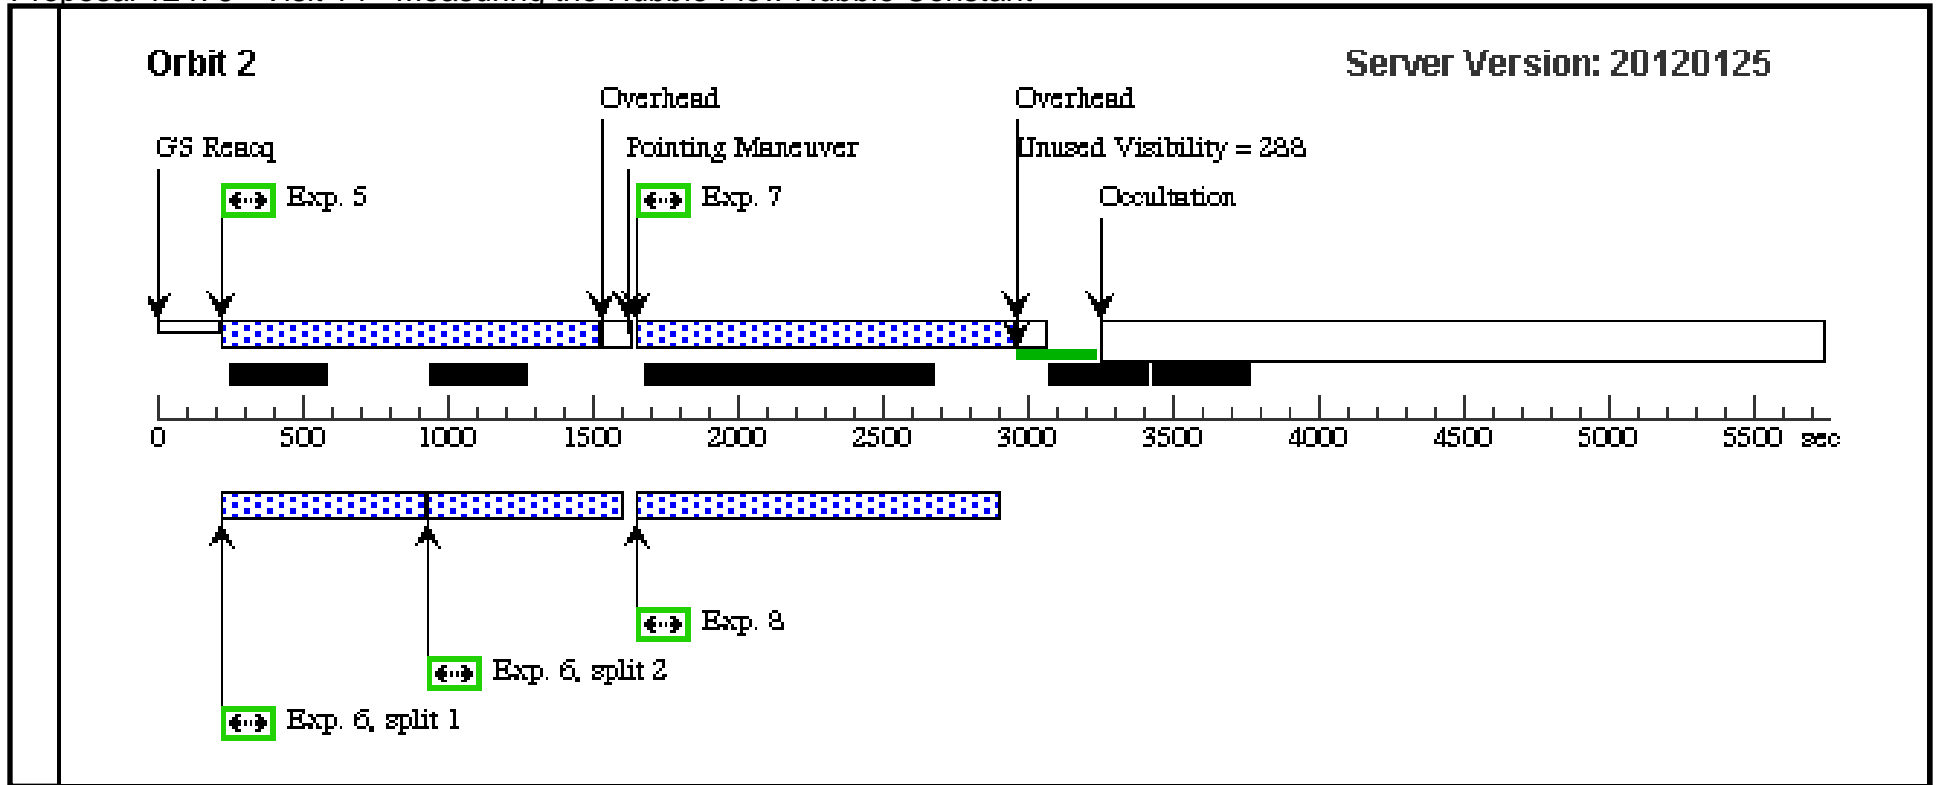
Orbit 2

Server Version: 20120125

Overhead

Overhead

GS Reacq

Pointing Maneuver

Unused Visibility = 288

Exp. 5

Exp. 7

Occultation

0 500 1000 1500 2000 2500 3000 3500 4000 4500 5000 5500 sec

Exp. 8

Exp. 6, split 2

Exp. 6, split 1